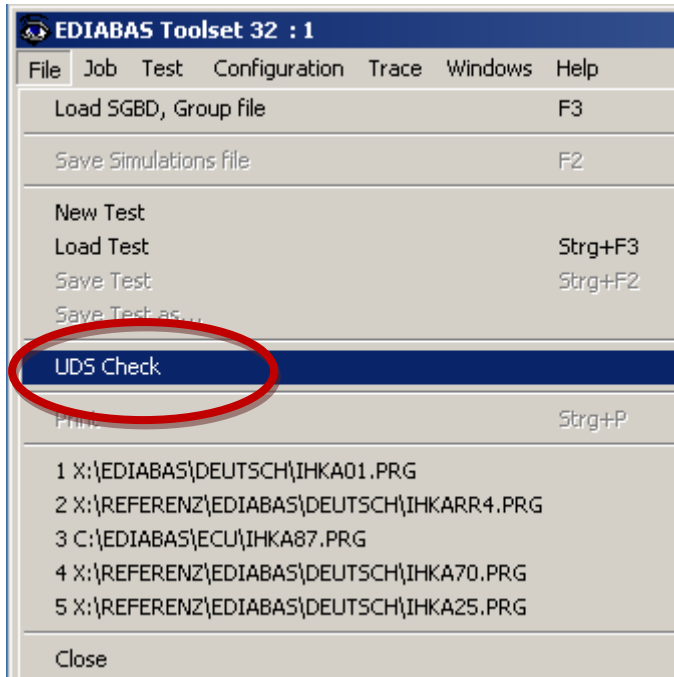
EDIABAS Toolset 32 : 1

File Job Test Configuration Trace Windows Help

Load SGBD, Group file F3

Save Simulations file F2

New Test

Load Test Strg+F3

Save Test Strg+F2

Save Test as...

UDS Check

Print Strg+P

1 X:\EDIABAS\DEUTSCH\IHKA01.PRG

2 X:\REFERENZ\EDIABAS\DEUTSCH\IHKARR4.PRG

3 C:\EDIABAS\ECU\IHKA87.PRG

4 X:\REFERENZ\EDIABAS\DEUTSCH\IHKA70.PRG

5 X:\REFERENZ\EDIABAS\DEUTSCH\IHKA25.PRG

Close